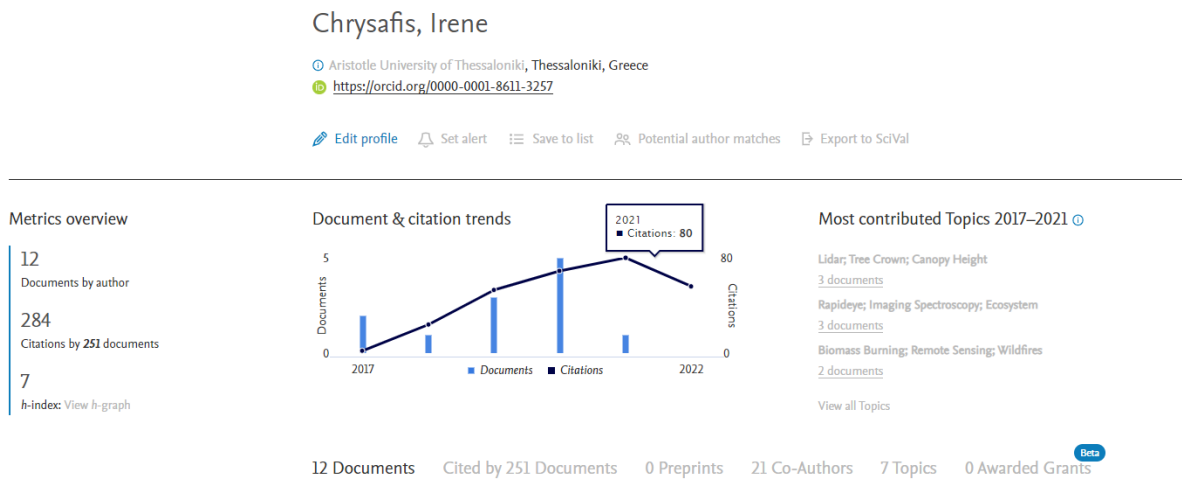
Chrysafis, Irene

Aristotle University of Thessaloniki, Thessaloniki, Greece

https://orcid.org/0000-0001-8611-3257

Edit profile Set alert Save to list Potential author matches Export to SciVal

Metrics overview

12
Documents by author

284
Citations by 251 documents

7
h-index: View h-graph

Document & citation trends

2021
Citations: 80

5
0
Documents
80
0
Citations
2017
2022
Documents Citations

Most contributed Topics 2017–2021

Lidar; Tree Crown; Canopy Height
3 documents

Rapideye; Imaging Spectroscopy; Ecosystem
3 documents

Biomass Burning; Remote Sensing; Wildfires
2 documents

View all Topics

12 Documents Cited by 251 Documents 0 Preprints 21 Co-Authors 7 Topics 0 Awarded Grants Beta